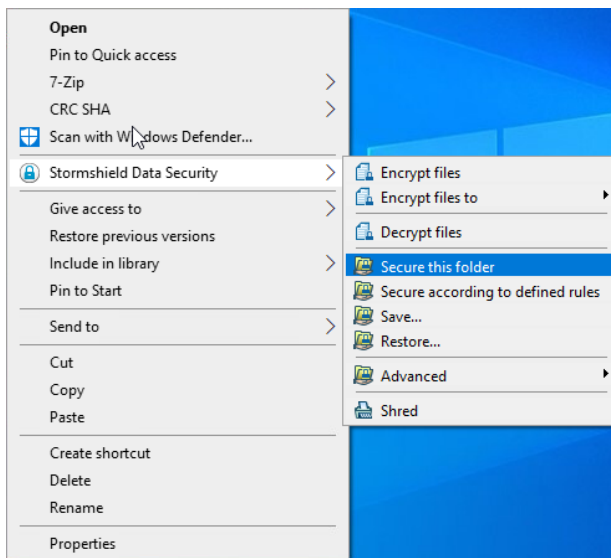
Open
Pin to Quick access
7-Zip
CRC SHA
Scan with Windows Defender...
Stormshield Data Security
Give access to
Restore previous versions
Include in library
Pin to Start
Send to
Cut
Copy
Paste
Create shortcut
Delete
Rename
Properties

Encrypt files
Encrypt files to
Decrypt files
Secure this folder
Secure according to defined rules
Save...
Restore...
Advanced
Shred